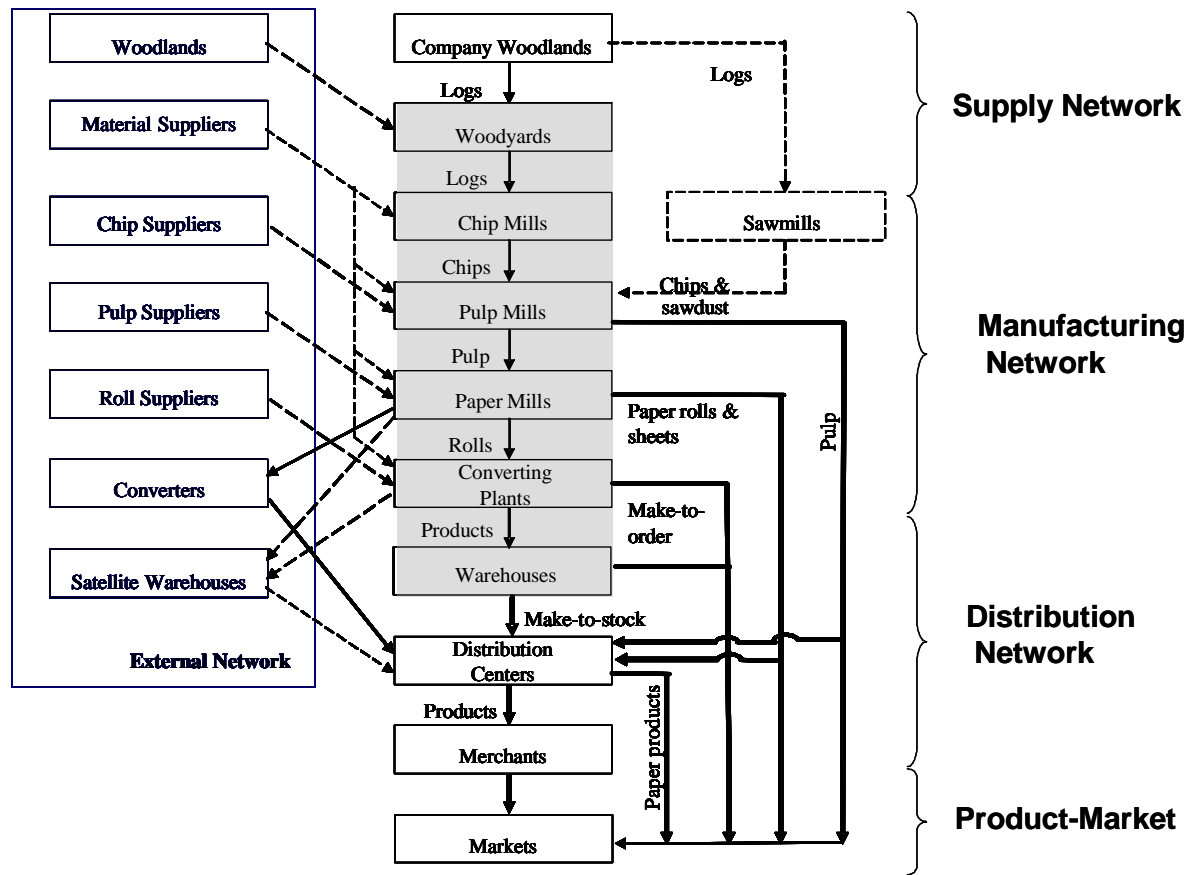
Woodlands

Material Suppliers

Chip Suppliers

Pulp Suppliers

Roll Suppliers

Converters

Satellite Warehouses

External Network

Company Woodlands

Logs

Logs

Woodyards

Logs

Chip Mills

Sawmills

Chips

Chips & sawdust

Pulp Mills

Pulp

Paper Mills

Paper rolls & sheets

Pulp

Rolls

Converting Plants

Make-to-order

Products

Warehouses

Make-to-stock

Distribution Centers

Paper products

Products

Merchants

Markets

Supply Network

Manufacturing Network

Distribution Network

Product-Market